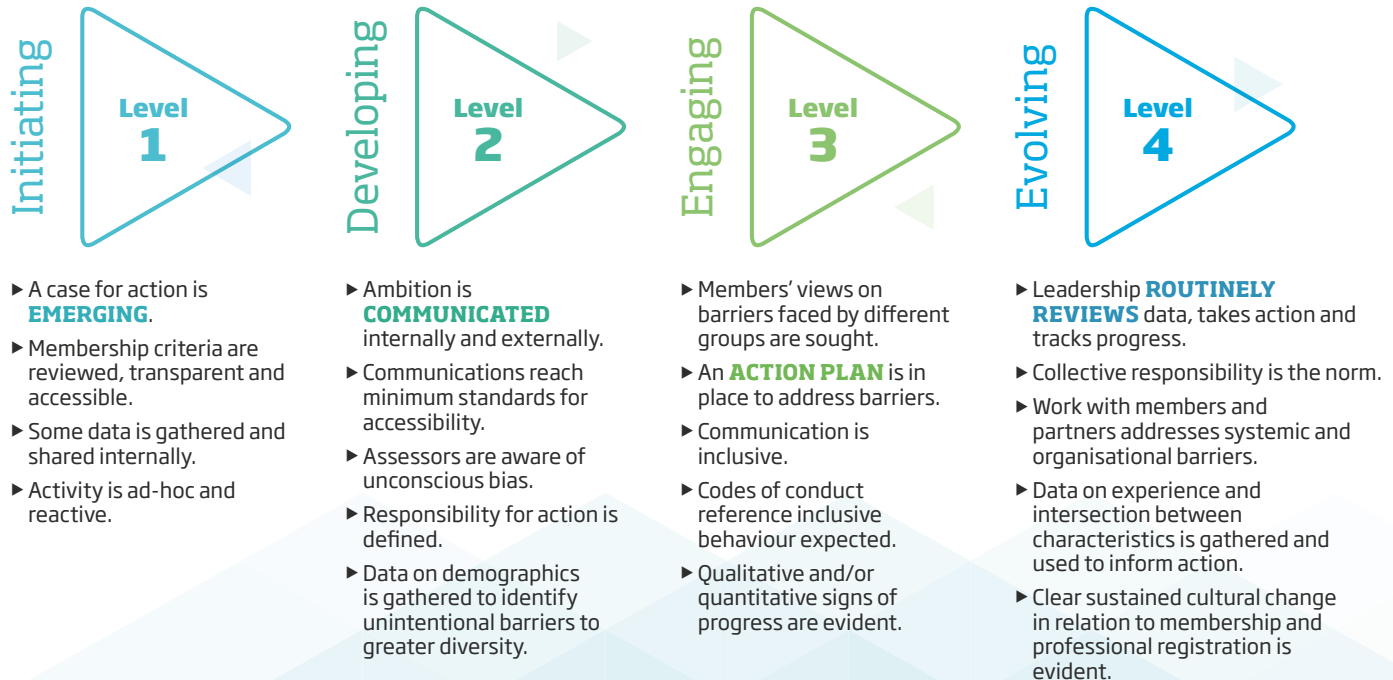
Initiating

Level 1

▶ A case for action is EMERGING.

▶ Membership criteria are reviewed, transparent and accessible.

▶ Some data is gathered and shared internally.

▶ Activity is ad-hoc and reactive.

Developing

Level 2

▶ Ambition is COMMUNICATED internally and externally.

▶ Communications reach minimum standards for accessibility.

▶ Assessors are aware of unconscious bias.

▶ Responsibility for action is defined.

▶ Data on demographics is gathered to identify unintentional barriers to greater diversity.

Engaging

Level 3

▶ Members' views on barriers faced by different groups are sought.

▶ An ACTION PLAN is in place to address barriers.

▶ Communication is inclusive.

▶ Codes of conduct reference inclusive behaviour expected.

▶ Qualitative and/or quantitative signs of progress are evident.

Evolving

Level 4

▶ Leadership ROUTINELY REVIEWS data, takes action and tracks progress.

▶ Collective responsibility is the norm.

▶ Work with members and partners addresses systemic and organisational barriers.

▶ Data on experience and intersection between characteristics is gathered and used to inform action.

▶ Clear sustained cultural change in relation to membership and professional registration is evident.